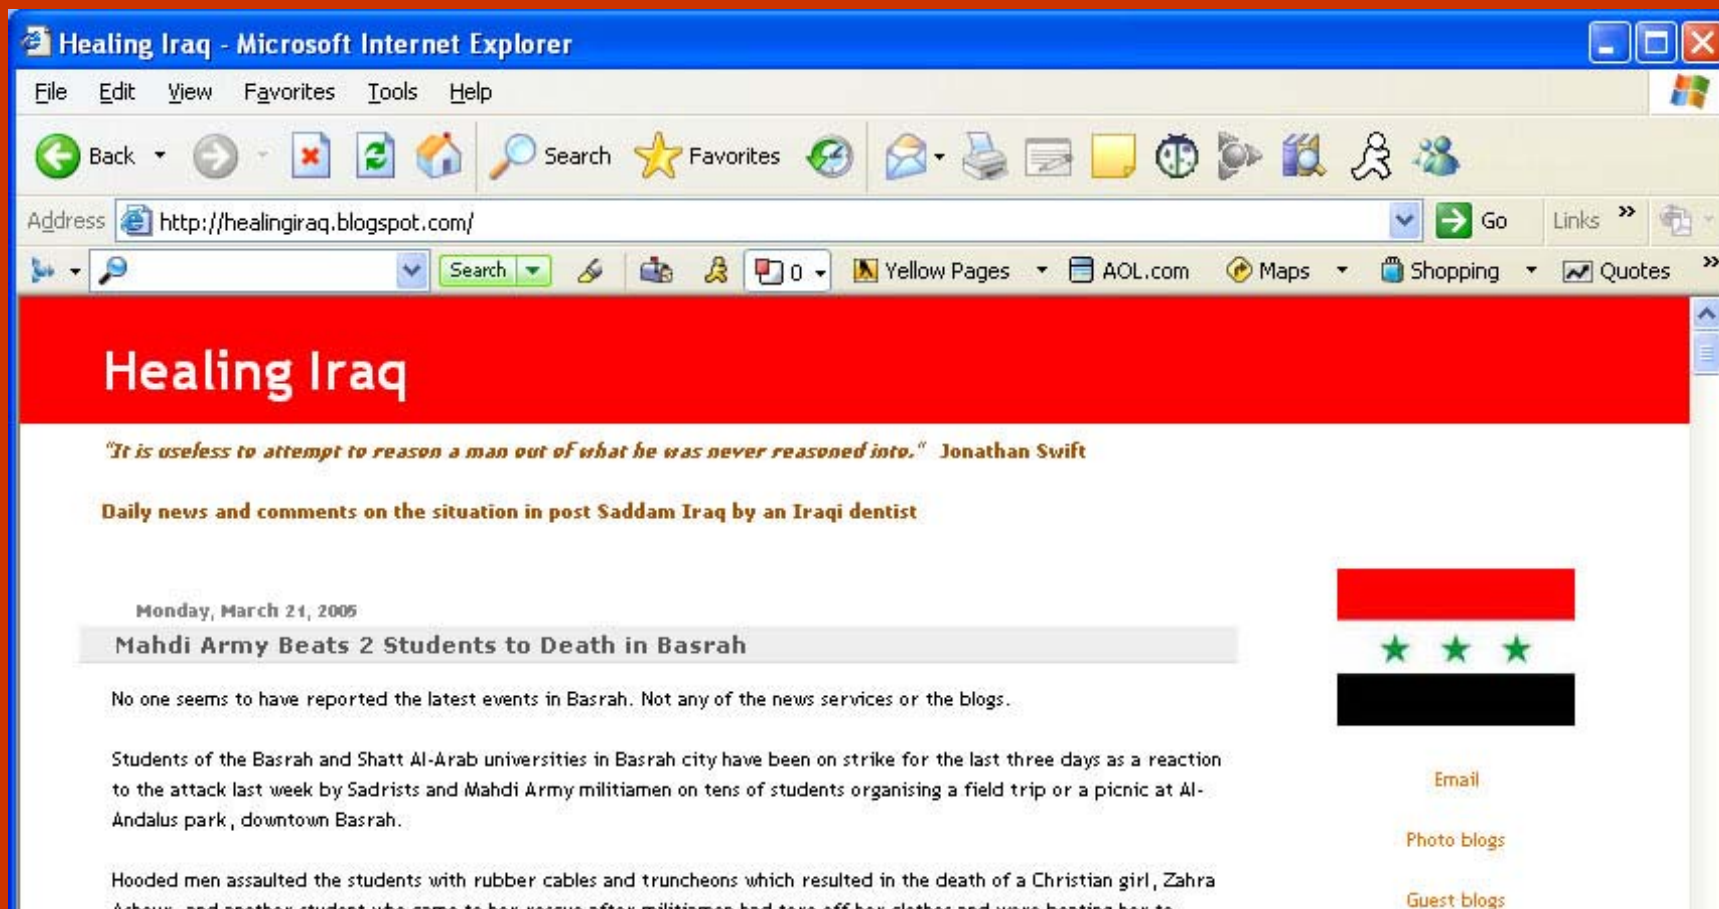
Healing Iraq - Microsoft Internet Explorer

File Edit View Favorites Tools Help

Back Search Favorites

Address http://healingiraq.blogspot.com/ Go Links

Search 0 Yellow Pages AOL.com Maps Shopping Quotes

Healing Iraq

"It is useless to attempt to reason a man out of what he was never reasoned into." Jonathan Swift

Daily news and comments on the situation in post Saddam Iraq by an Iraqi dentist

Monday, March 21, 2005

Mahdi Army Beats 2 Students to Death in Basrah

No one seems to have reported the latest events in Basrah. Not any of the news services or the blogs.

Students of the Basrah and Shatt Al-Arab universities in Basrah city have been on strike for the last three days as a reaction to the attack last week by Sadrists and Mahdi Army militiamen on tens of students organising a field trip or a picnic at Al-Andalus park, downtown Basrah.

Hooded men assaulted the students with rubber cables and truncheons which resulted in the death of a Christian girl, Zahra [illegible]

Email

Photo blogs

Guest blogs